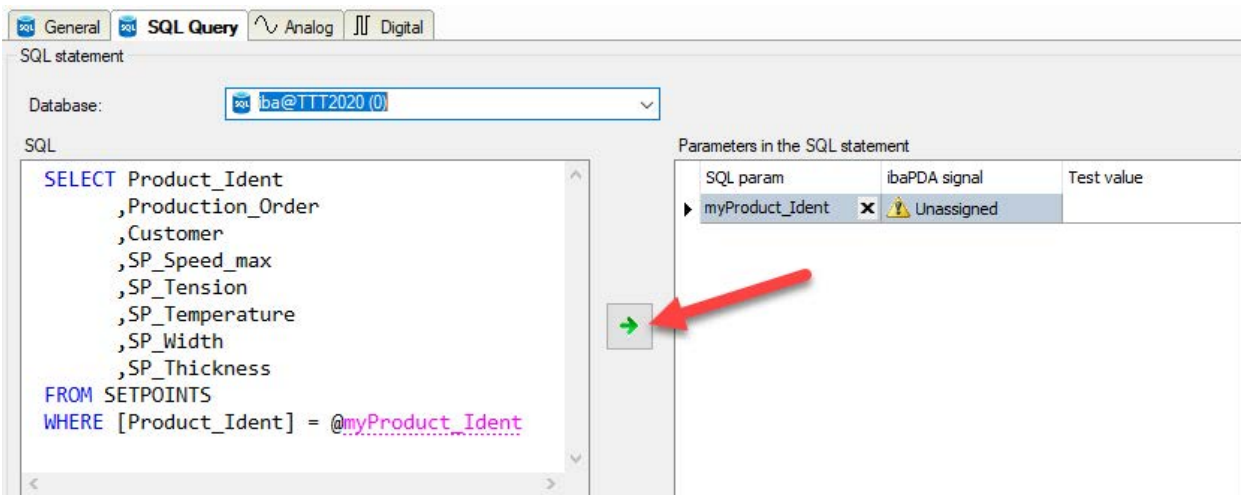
General | SQL Query | Analog | Digital

SQL statement

Database: iba@TTT2020 (0)

SQL

SELECT Product_Ident
,Production_Order
,Customer
,SP_Speed_max
,SP_Tension
,SP_Temperature
,SP_Width
,SP_Thickness
FROM SETPOINTS
WHERE [Product_Ident] = @myProduct_Ident

Parameters in the SQL statement

| SQL param | ibaPDA signal | Test value |
|---|---|---|
| myProduct_Ident | Unassigned | |